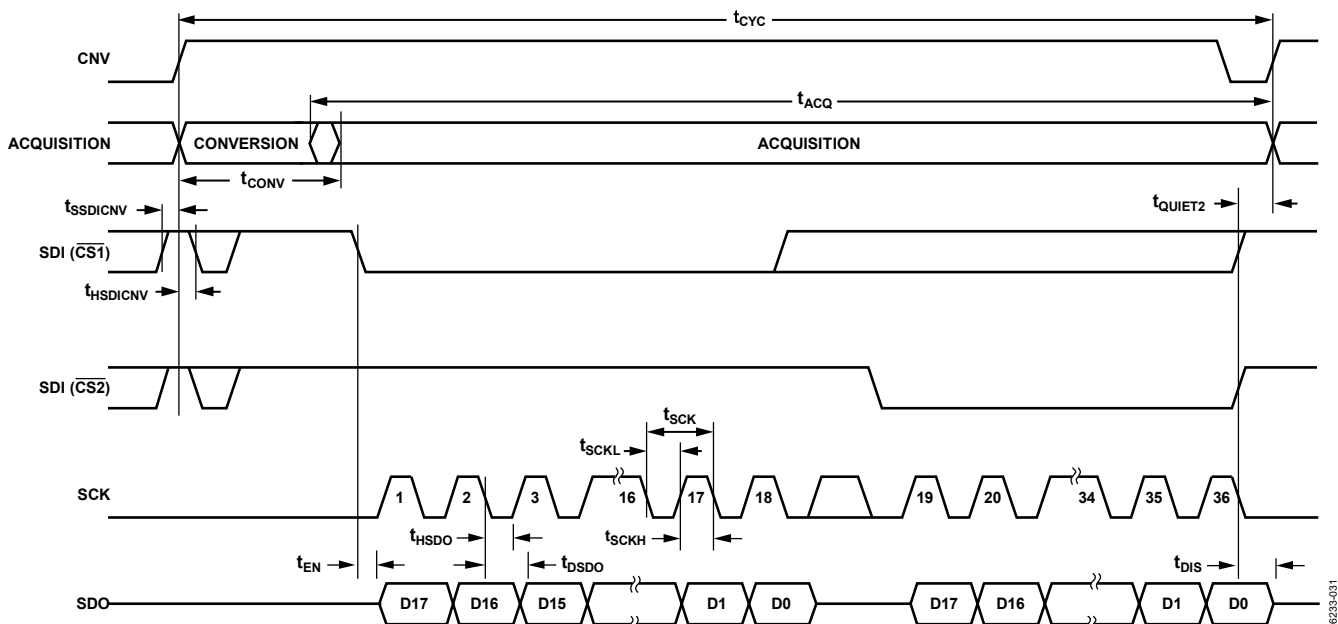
$t_{CYC}$

CNV

$t_{ACQ}$

ACQUISITION

CONVERSION

ACQUISITION

$t_{CONV}$

$t_{SSDICNV}$

$t_{QUIET2}$

SDI ($\overline{CS1}$)

$t_{HSDICNV}$

SDI ($\overline{CS2}$)

$t_{SCK}$

$t_{SCKL}$

SCK

1 2 3 16 17 18 19 20 34 35 36

$t_{HSDO}$

$t_{SCKH}$

$t_{EN}$

$t_{DSDO}$

$t_{DIS}$

SDO

D17 D16 D15 D1 D0 D17 D16 D1 D0

06233-031